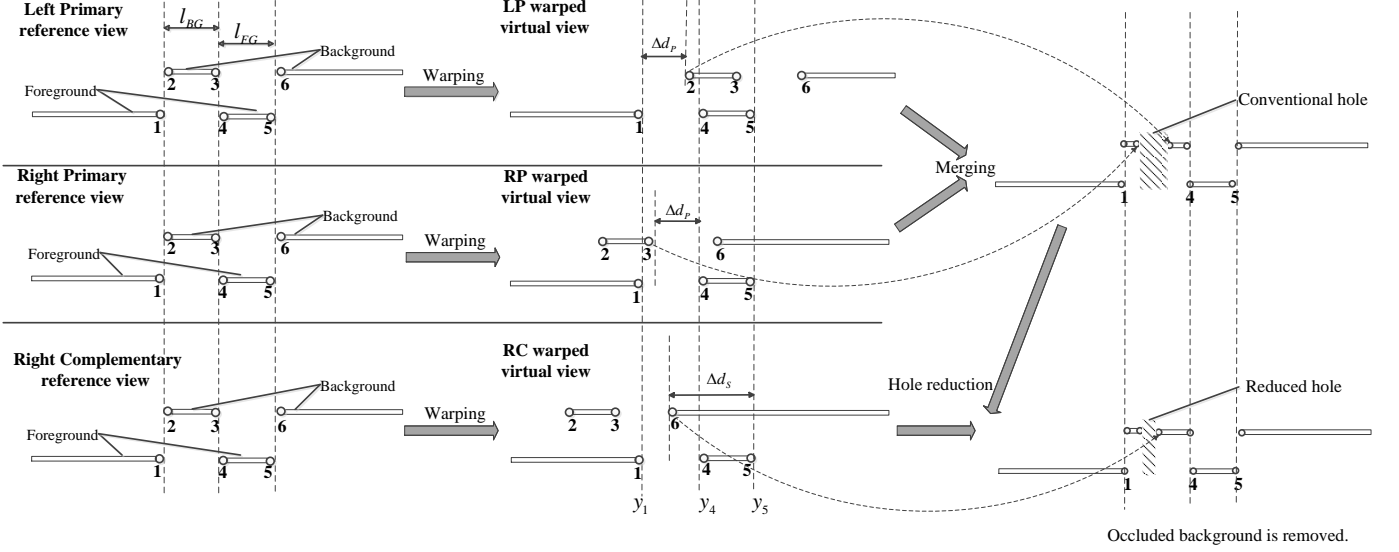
Left Primary reference view

$l_{BG}$ $l_{FG}$

Background

Foreground

2 3 6

1 4 5

Warping

LP warped virtual view

$\Delta d_P$

2 3 6

1 4 5

Right Primary reference view

Background

Foreground

2 3 6

1 4 5

Warping

RP warped virtual view

$\Delta d_P$

2 3 6

1 4 5

Merging

Conventional hole

1 4 5

Right Complementary reference view

Background

Foreground

2 3 6

1 4 5

Warping

RC warped virtual view

$\Delta d_S$

2 3 6

1 4 5

$y_1$ $y_4$ $y_5$

Hole reduction

Reduced hole

1 4 5

Occluded background is removed.